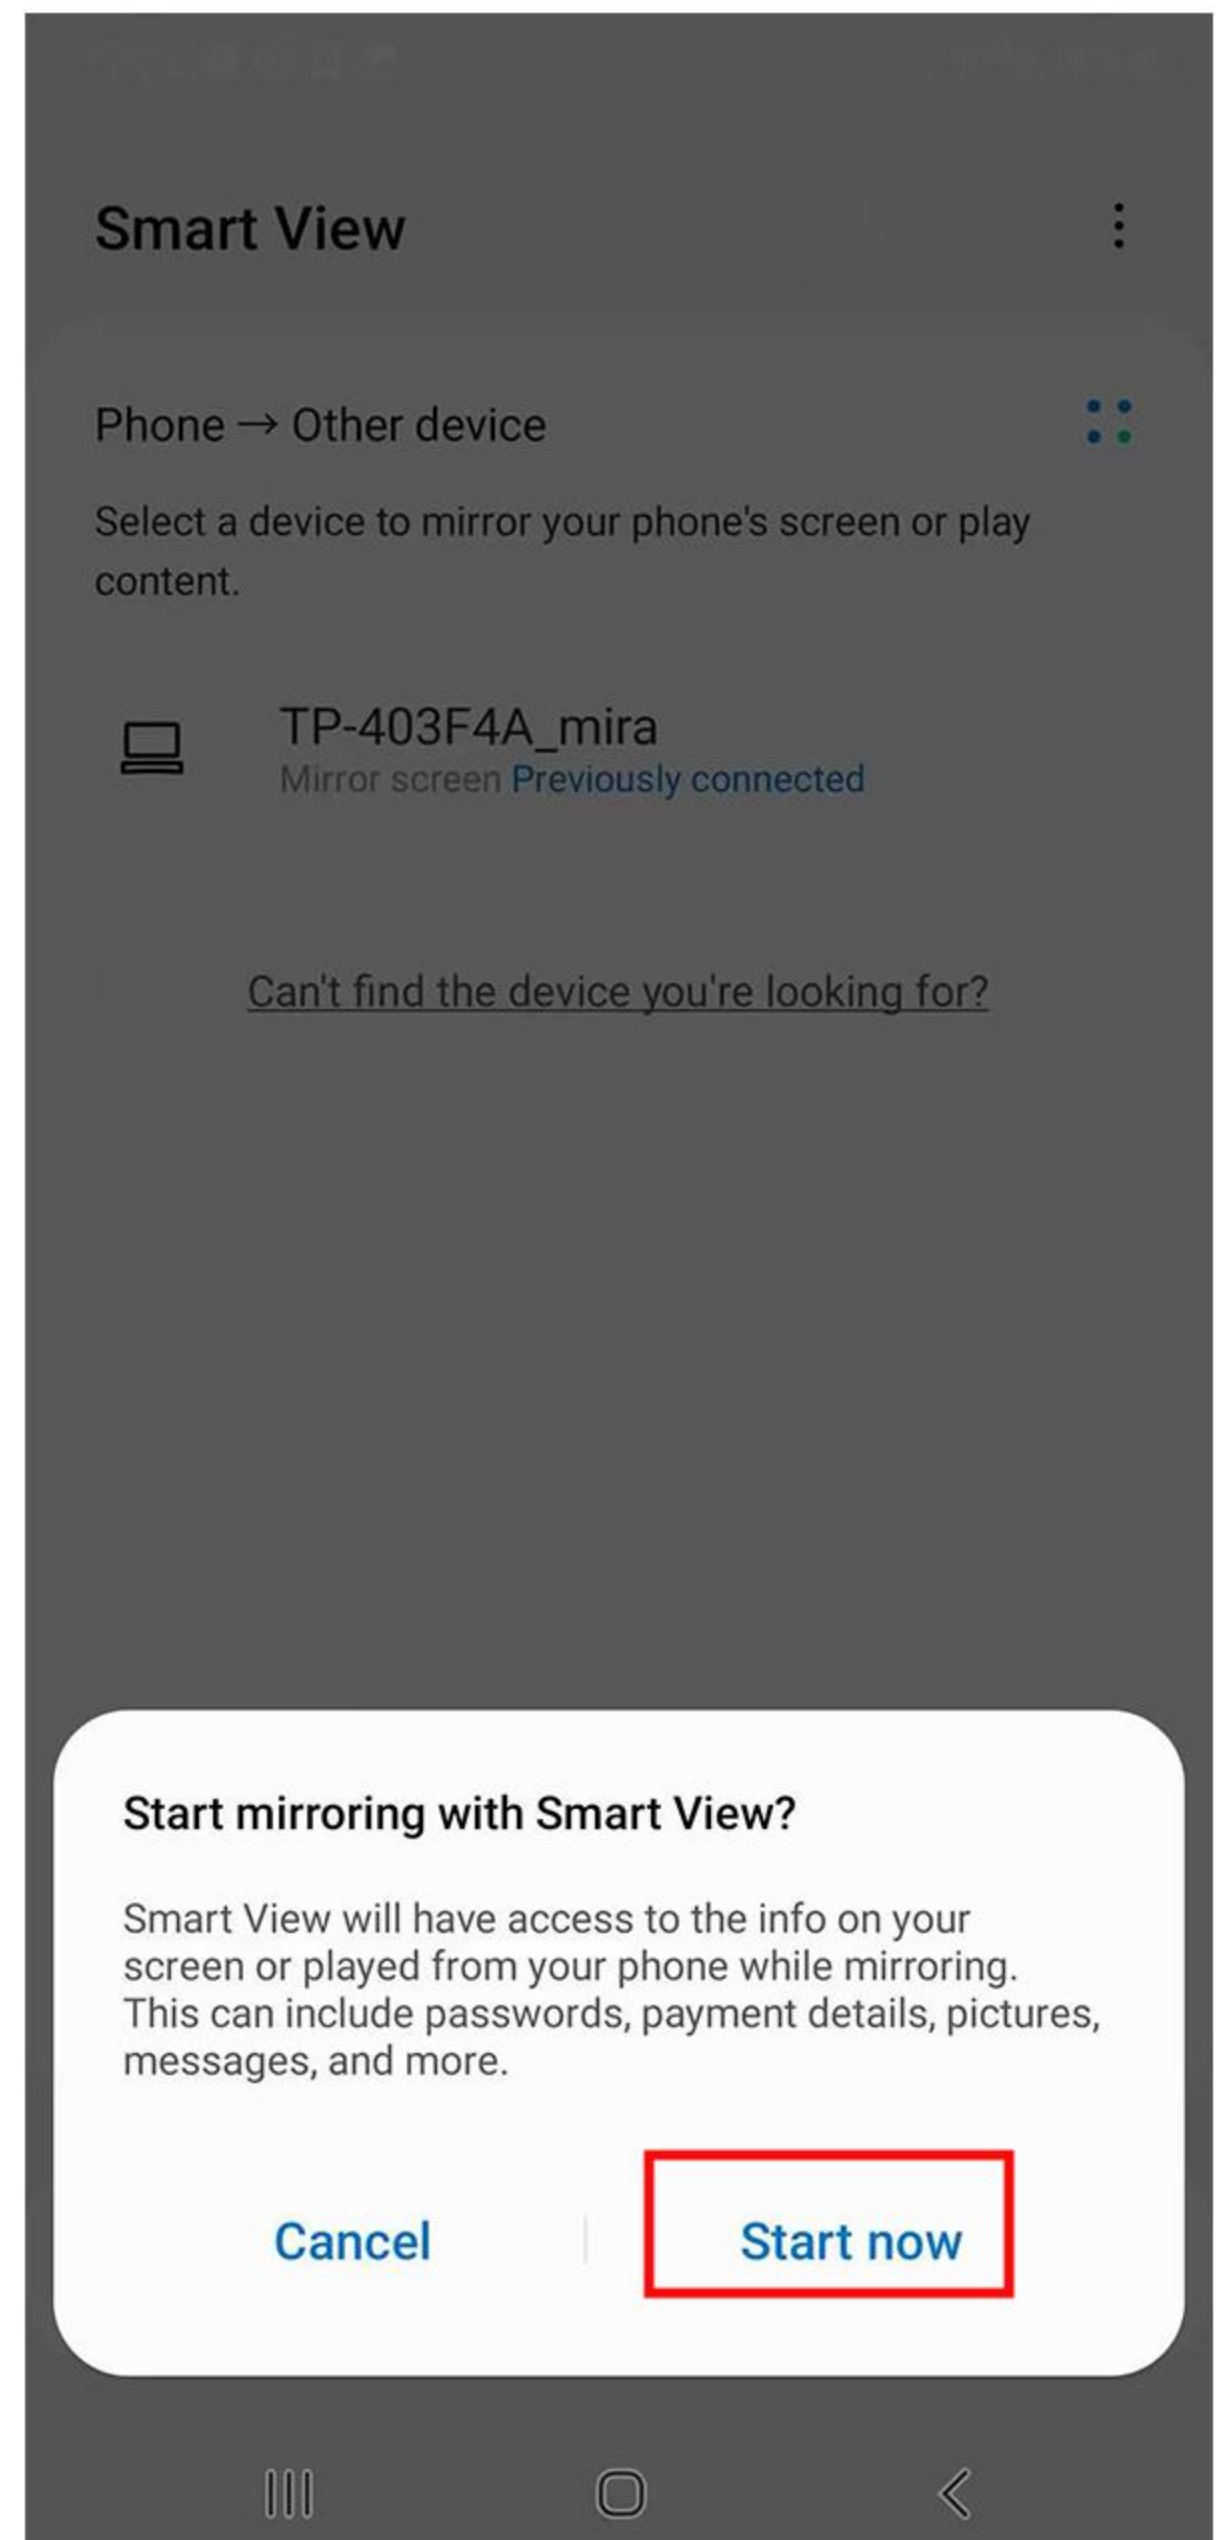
Smart View

Phone → Other device

Select a device to mirror your phone's screen or play content.

TP-403F4A_mira
Mirror screen Previously connected

Can't find the device you're looking for?

Start mirroring with Smart View?

Smart View will have access to the info on your screen or played from your phone while mirroring. This can include passwords, payment details, pictures, messages, and more.

Cancel

Start now